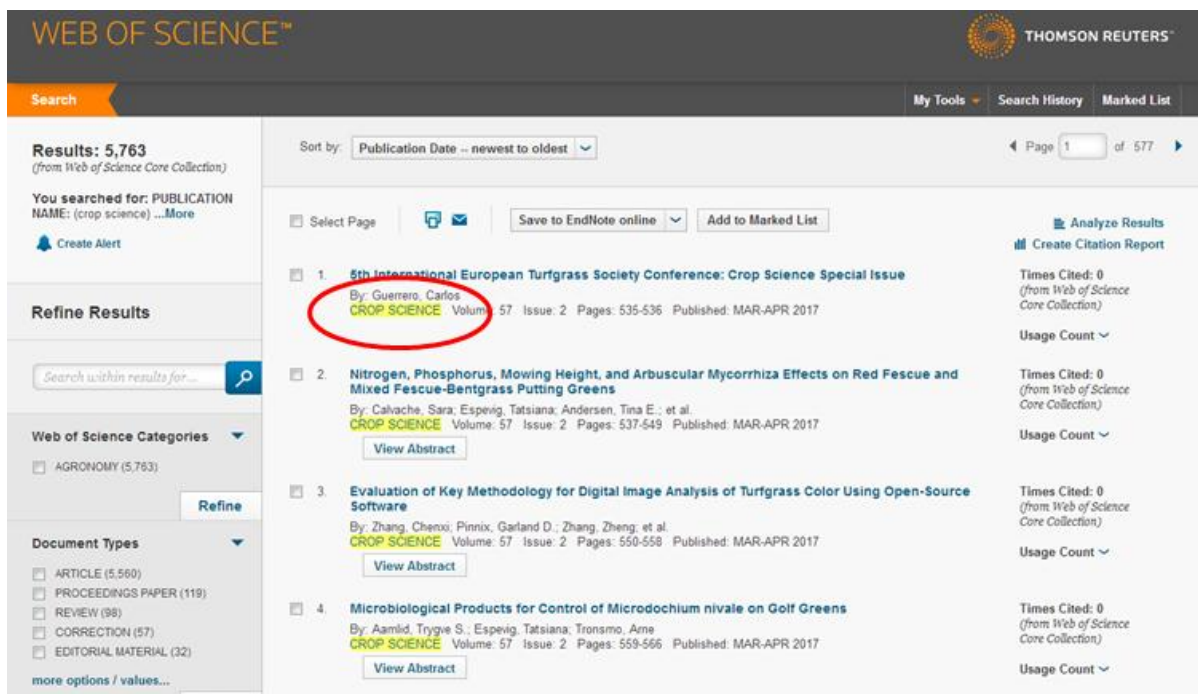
WEB OF SCIENCE™

THOMSON REUTERS™

Search

My Tools Search History Marked List

Results: 5,763
(from Web of Science Core Collection)

You searched for: PUBLICATION NAME: (crop science) ...More

Create Alert

Refine Results

Search within results for...

Web of Science Categories

AGRONOMY (5,763)

Refine

Document Types

ARTICLE (5,560)
PROCEEDINGS PAPER (119)
REVIEW (98)
CORRECTION (57)
EDITORIAL MATERIAL (32)

more options / values...

Sort by: Publication Date -- newest to oldest

Page 1 of 577

Select Page

Save to EndNote online

Add to Marked List

Analyze Results

Create Citation Report

1. 5th International European Turfgrass Society Conference: Crop Science Special Issue
By: Guerrero, Carlos
CROP SCIENCE Volume: 57 Issue: 2 Pages: 535-536 Published: MAR-APR 2017

Times Cited: 0
(from Web of Science Core Collection)

Usage Count

2. Nitrogen, Phosphorus, Mowing Height, and Arbuscular Mycorrhiza Effects on Red Fescue and Mixed Fescue-Bentgrass Putting Greens
By: Calvache, Sara; Espevig, Tatsiana; Andersen, Tina E.; et al.
CROP SCIENCE Volume: 57 Issue: 2 Pages: 537-549 Published: MAR-APR 2017

View Abstract

Times Cited: 0
(from Web of Science Core Collection)

Usage Count

3. Evaluation of Key Methodology for Digital Image Analysis of Turfgrass Color Using Open-Source Software
By: Zhang, Chenxi; Pinnix, Garland D.; Zhang, Zheng; et al.
CROP SCIENCE Volume: 57 Issue: 2 Pages: 550-558 Published: MAR-APR 2017

View Abstract

Times Cited: 0
(from Web of Science Core Collection)

Usage Count

4. Microbiological Products for Control of Microdochium nivale on Golf Greens
By: Aamlid, Trygve S.; Espevig, Tatsiana; Tronsmo, Arne
CROP SCIENCE Volume: 57 Issue: 2 Pages: 559-566 Published: MAR-APR 2017

View Abstract

Times Cited: 0
(from Web of Science Core Collection)

Usage Count